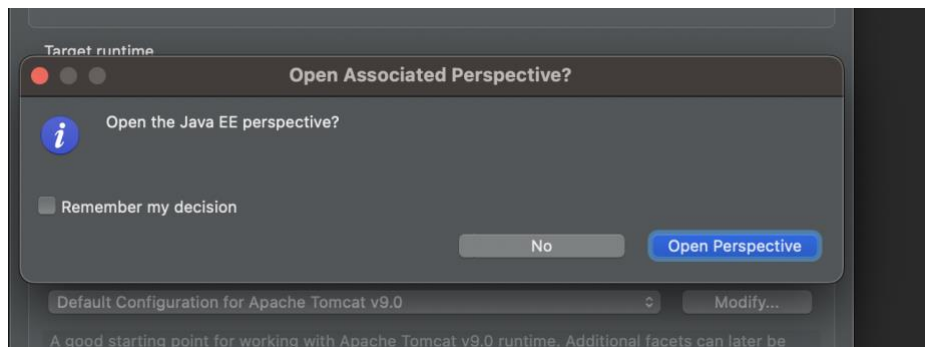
Target runtime

Open Associated Perspective?

Open the Java EE perspective?

Remember my decision

No

Open Perspective

Default Configuration for Apache Tomcat v9.0

Modify...

A good starting point for working with Apache Tomcat v9.0 runtime. Additional facets can later be